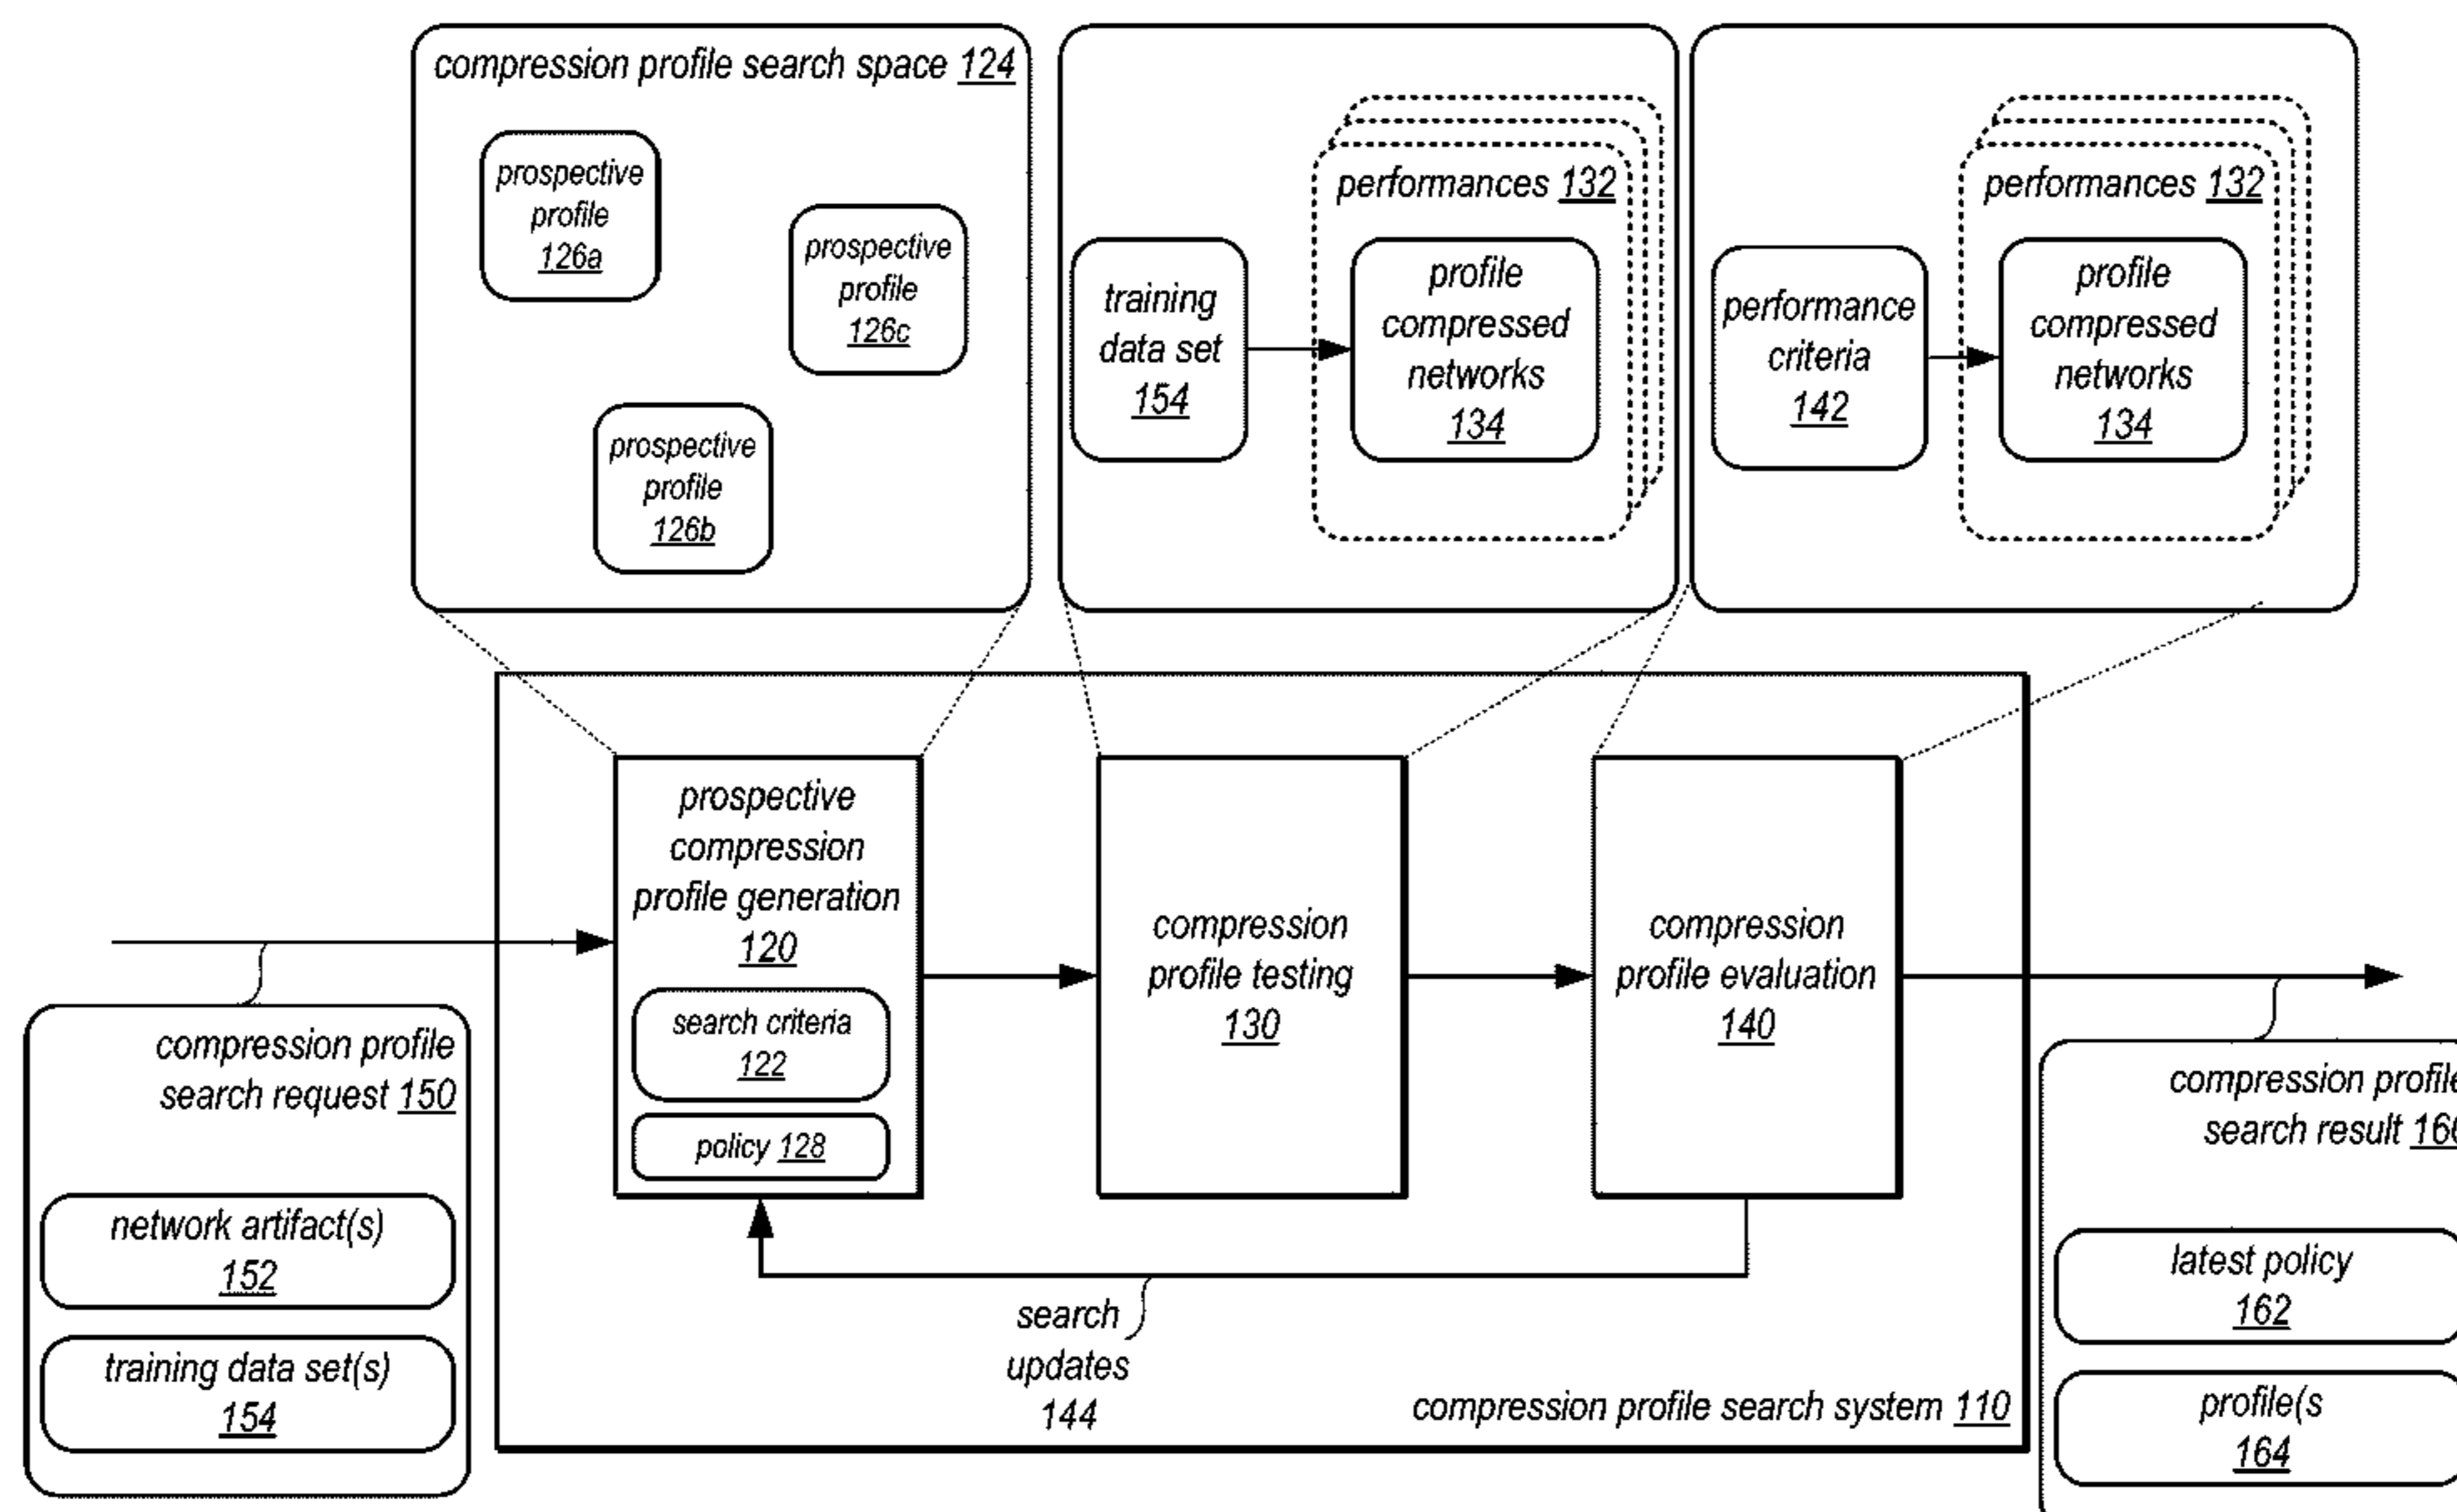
compression profile search space 124

prospective profile 126a

prospective profile 126c

prospective profile 126b

training data set 154

performances 132

profile compressed networks 134

performance criteria 142

performances 132

profile compressed networks 134

prospective compression profile generation 120

search criteria 122

policy 128

compression profile testing 130

compression profile evaluation 140

compression profile search request 150

network artifact(s) 152

training data set(s) 154

search updates 144

compression profile search system 110

compression profil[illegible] search result 16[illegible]

latest policy 162

profile(s 164